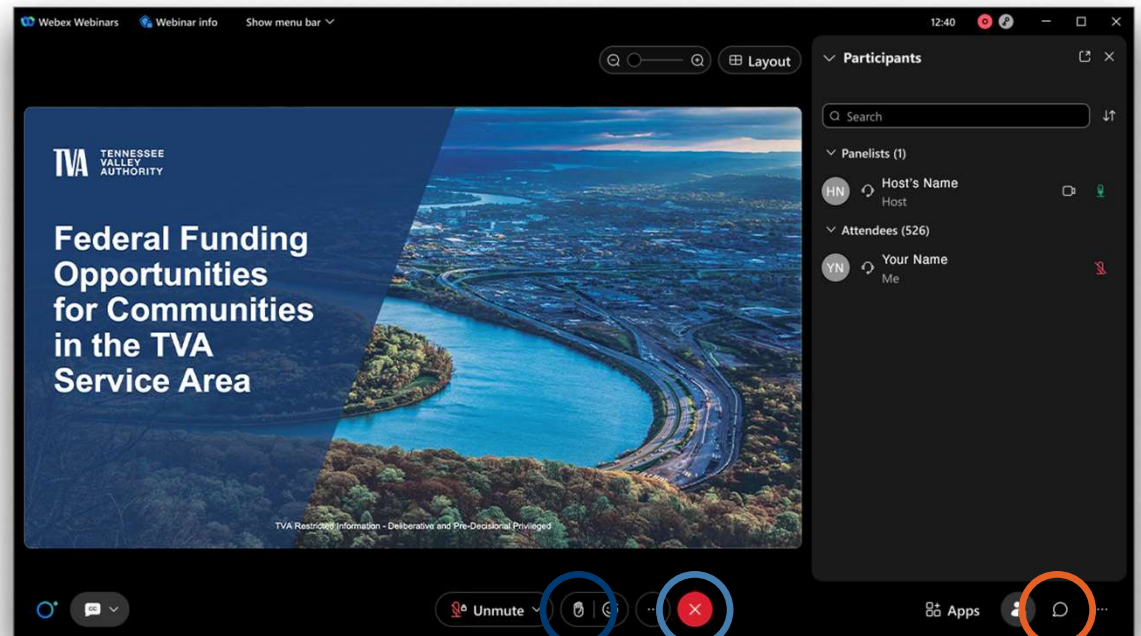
Webex Webinars   Webinar info   Show menu bar

12:40

Layout

Participants

Search

Panelists (1)

HN Host's Name
Host

Attendees (526)

YN Your Name
Me

TVA TENNESSEE VALLEY AUTHORITY

Federal Funding Opportunities for Communities in the TVA Service Area

TVA Restricted Information - Deliberative and Pre-Decisional Privileged

CC

Unmute

Apps